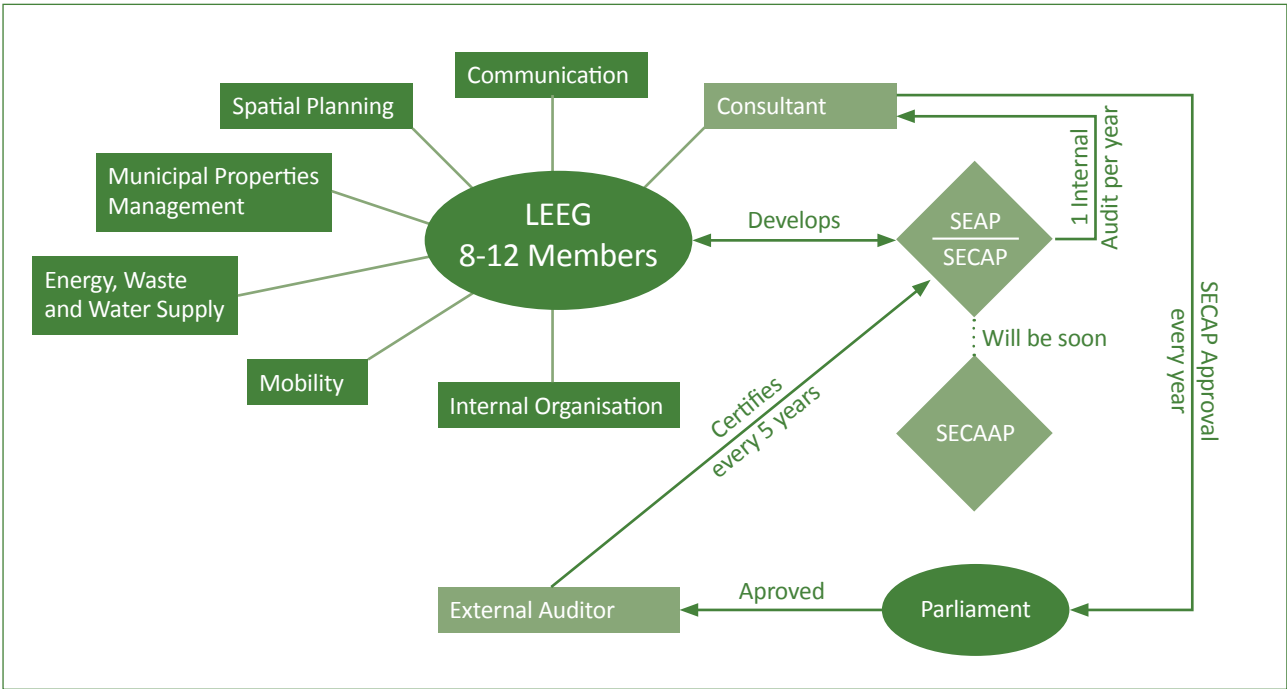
Communication

Spatial Planning

Consultant

Municipal Properties Management

1 Internal Audit per year

LEEG
8-12 Members

Develops

SEAP
SECAP

Energy, Waste and Water Supply

SECAP Approval every year

Will be soon

Mobility

Internal Organisation

Certifies every 5 years

SECAAP

Aproved

External Auditor

Parliament